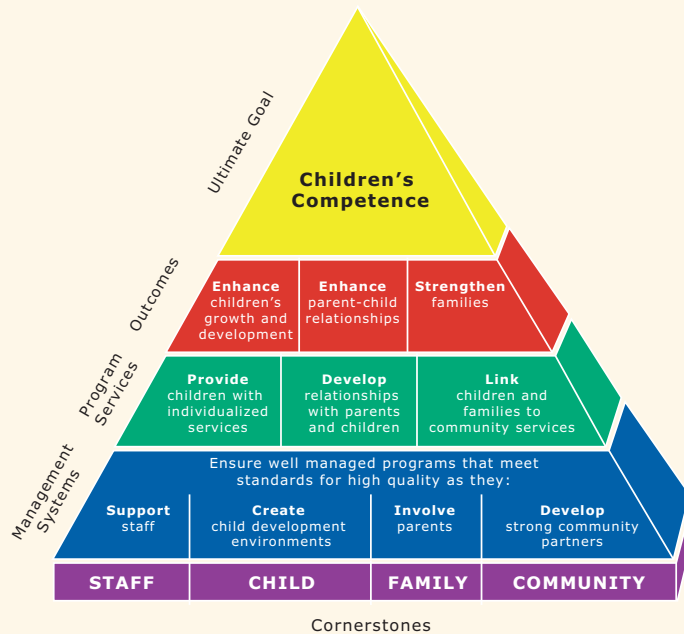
Ultimate Goal

Children's Competence

Outcomes

Enhance children's growth and development

Enhance parent-child relationships

Strengthen families

Program Services

Provide children with individualized services

Develop relationships with parents and children

Link children and families to community services

Management Systems

Ensure well managed programs that meet standards for high quality as they:

Support staff

Create child development environments

Involve parents

Develop strong community partners

| STAFF | CHILD | FAMILY | COMMUNITY |
|---|---|---|---|

Cornerstones